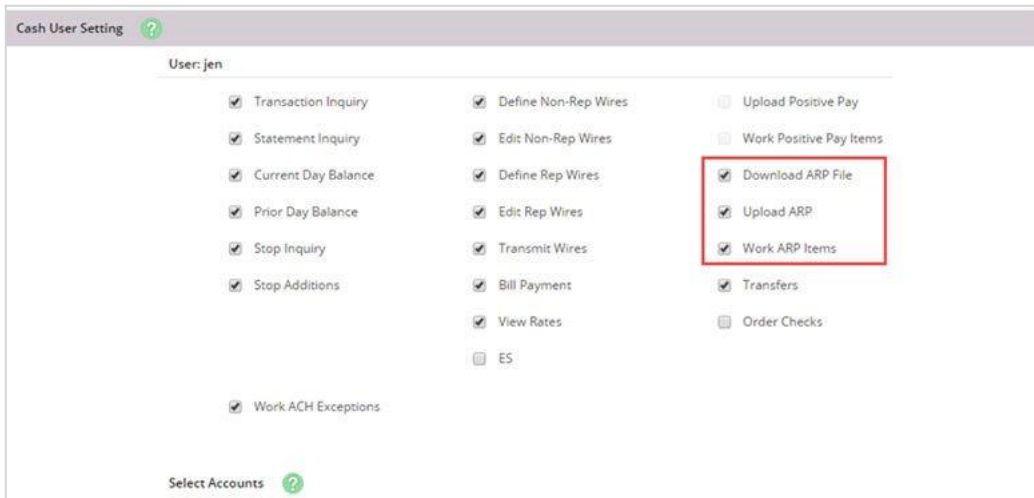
Cash User Setting ?

User: jen

Transaction Inquiry

Statement Inquiry

Current Day Balance

Prior Day Balance

Stop Inquiry

Stop Additions

Define Non-Rep Wires

Edit Non-Rep Wires

Define Rep Wires

Edit Rep Wires

Transmit Wires

Bill Payment

View Rates

ES

Upload Positive Pay

Work Positive Pay Items

Download ARP File

Upload ARP

Work ARP Items

Transfers

Order Checks

Work ACH Exceptions

Select Accounts ?